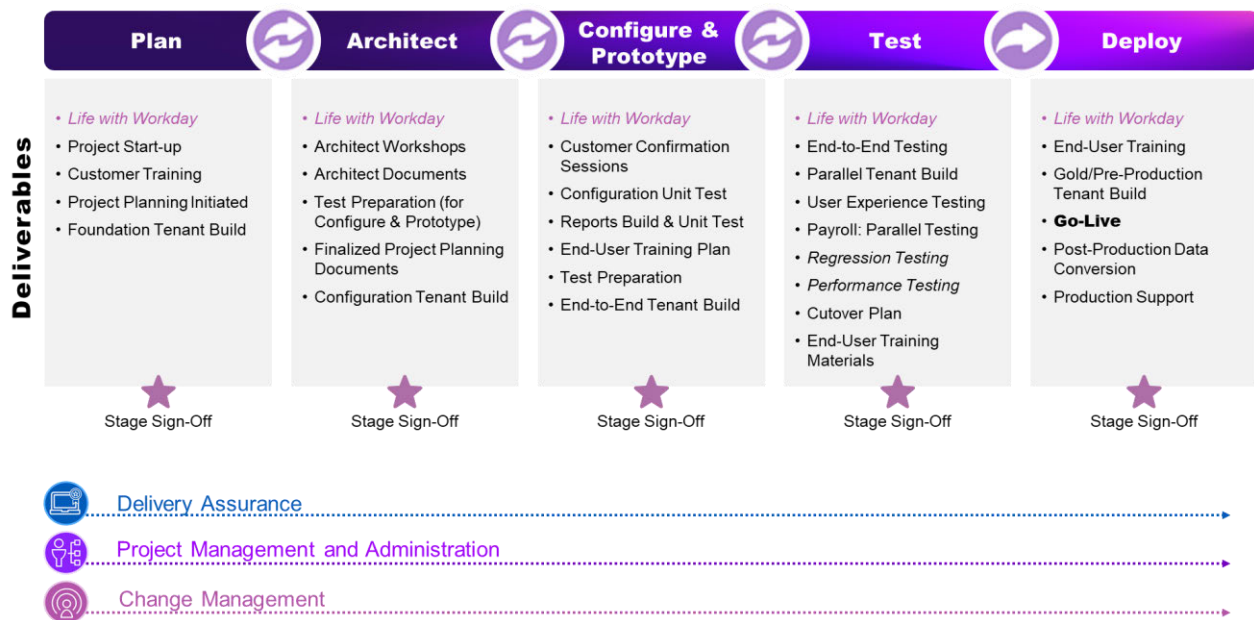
Plan

Architect

Configure & Prototype

Test

Deploy

Deliverables

• Life with Workday
• Project Start-up
• Customer Training
• Project Planning Initiated
• Foundation Tenant Build

Stage Sign-Off

• Life with Workday
• Architect Workshops
• Architect Documents
• Test Preparation (for Configure & Prototype)
• Finalized Project Planning Documents
• Configuration Tenant Build

Stage Sign-Off

• Life with Workday
• Customer Confirmation Sessions
• Configuration Unit Test
• Reports Build & Unit Test
• End-User Training Plan
• Test Preparation
• End-to-End Tenant Build

Stage Sign-Off

• Life with Workday
• End-to-End Testing
• Parallel Tenant Build
• User Experience Testing
• Payroll: Parallel Testing
• Regression Testing
• Performance Testing
• Cutover Plan
• End-User Training Materials

Stage Sign-Off

• Life with Workday
• End-User Training
• Gold/Pre-Production Tenant Build
• Go-Live
• Post-Production Data Conversion
• Production Support

Stage Sign-Off

Delivery Assurance

Project Management and Administration

Change Management